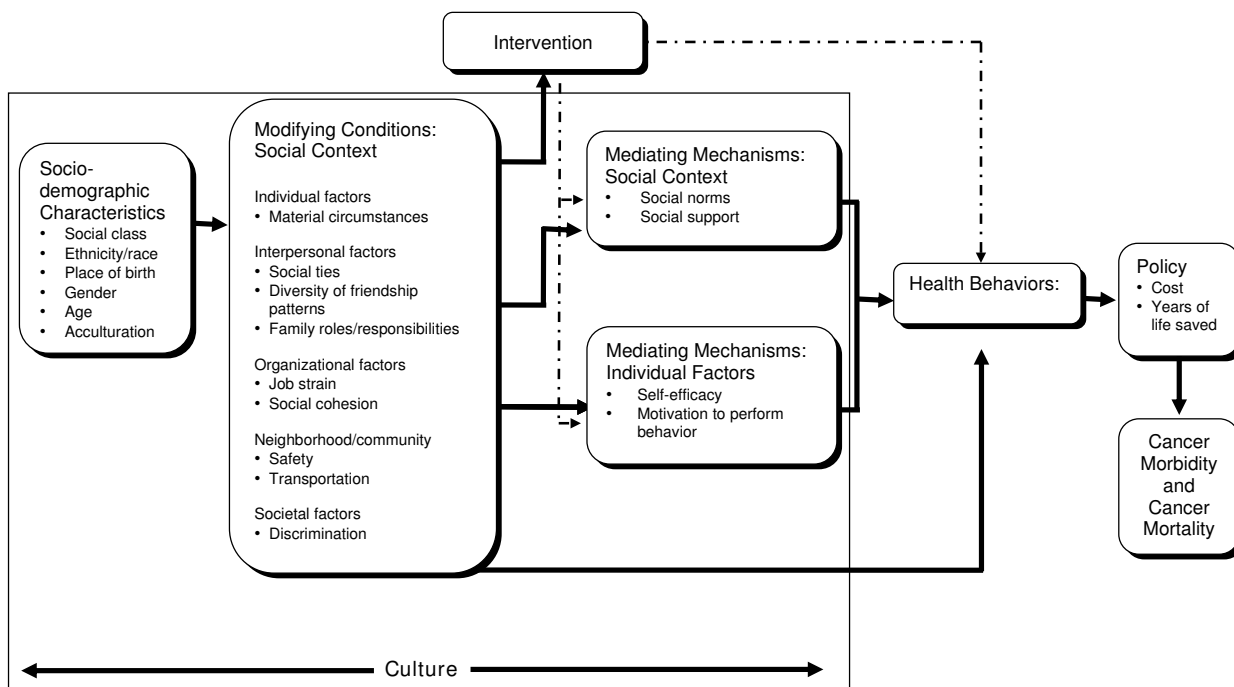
Intervention

Sociodemographic Characteristics
• Social class
• Ethnicity/race
• Place of birth
• Gender
• Age
• Acculturation

Modifying Conditions: Social Context

Individual factors
• Material circumstances

Interpersonal factors
• Social ties
• Diversity of friendship patterns
• Family roles/responsibilities

Organizational factors
• Job strain
• Social cohesion

Neighborhood/community
• Safety
• Transportation

Societal factors
• Discrimination

Mediating Mechanisms: Social Context
• Social norms
• Social support

Mediating Mechanisms: Individual Factors
• Self-efficacy
• Motivation to perform behavior

Health Behaviors:

Policy
• Cost
• Years of life saved

Cancer Morbidity and Cancer Mortality

Culture